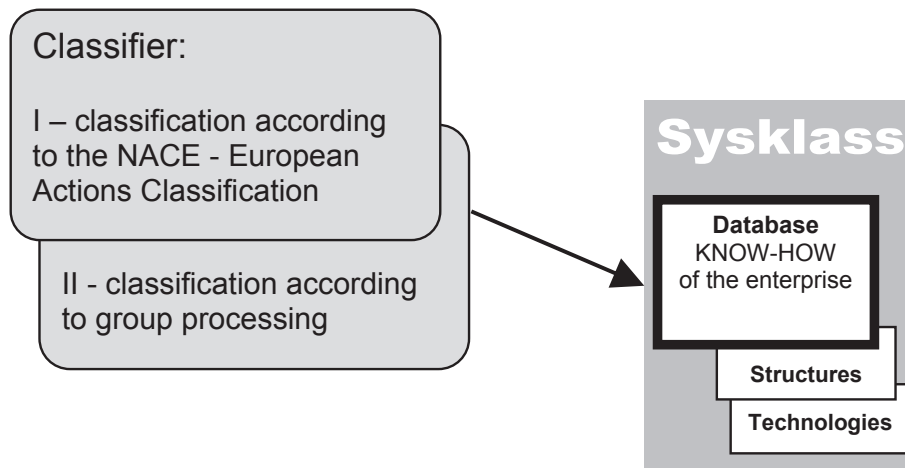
Classifier:

I – classification according to the NACE - European Actions Classification

II - classification according to group processing

Sysklass

**Database** KNOW-HOW of the enterprise

**Structures**

**Technologies**